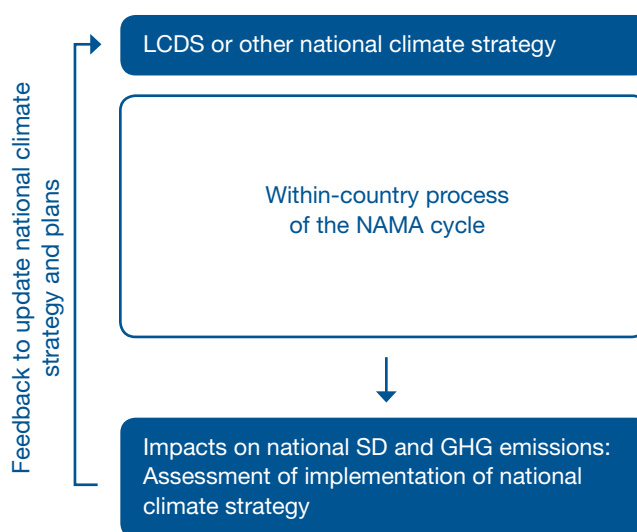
LCDS or other national climate strategy

Within-country process of the NAMA cycle

Impacts on national SD and GHG emissions: Assessment of implementation of national climate strategy

Feedback to update national climate strategy and plans